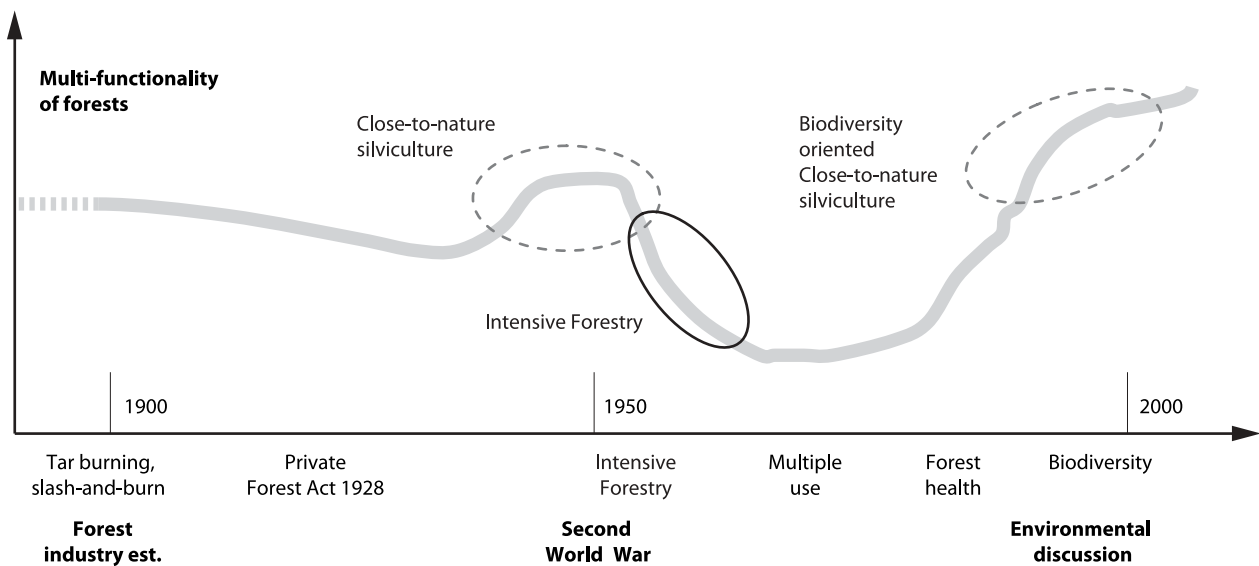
Multi-functionality of forests

Close-to-nature silviculture

Biodiversity oriented Close-to-nature silviculture

Intensive Forestry

1900

1950

2000

Tar burning, slash-and-burn

Private Forest Act 1928

Intensive Forestry

Multiple use

Forest health

Biodiversity

Forest industry est.

Second World War

Environmental discussion